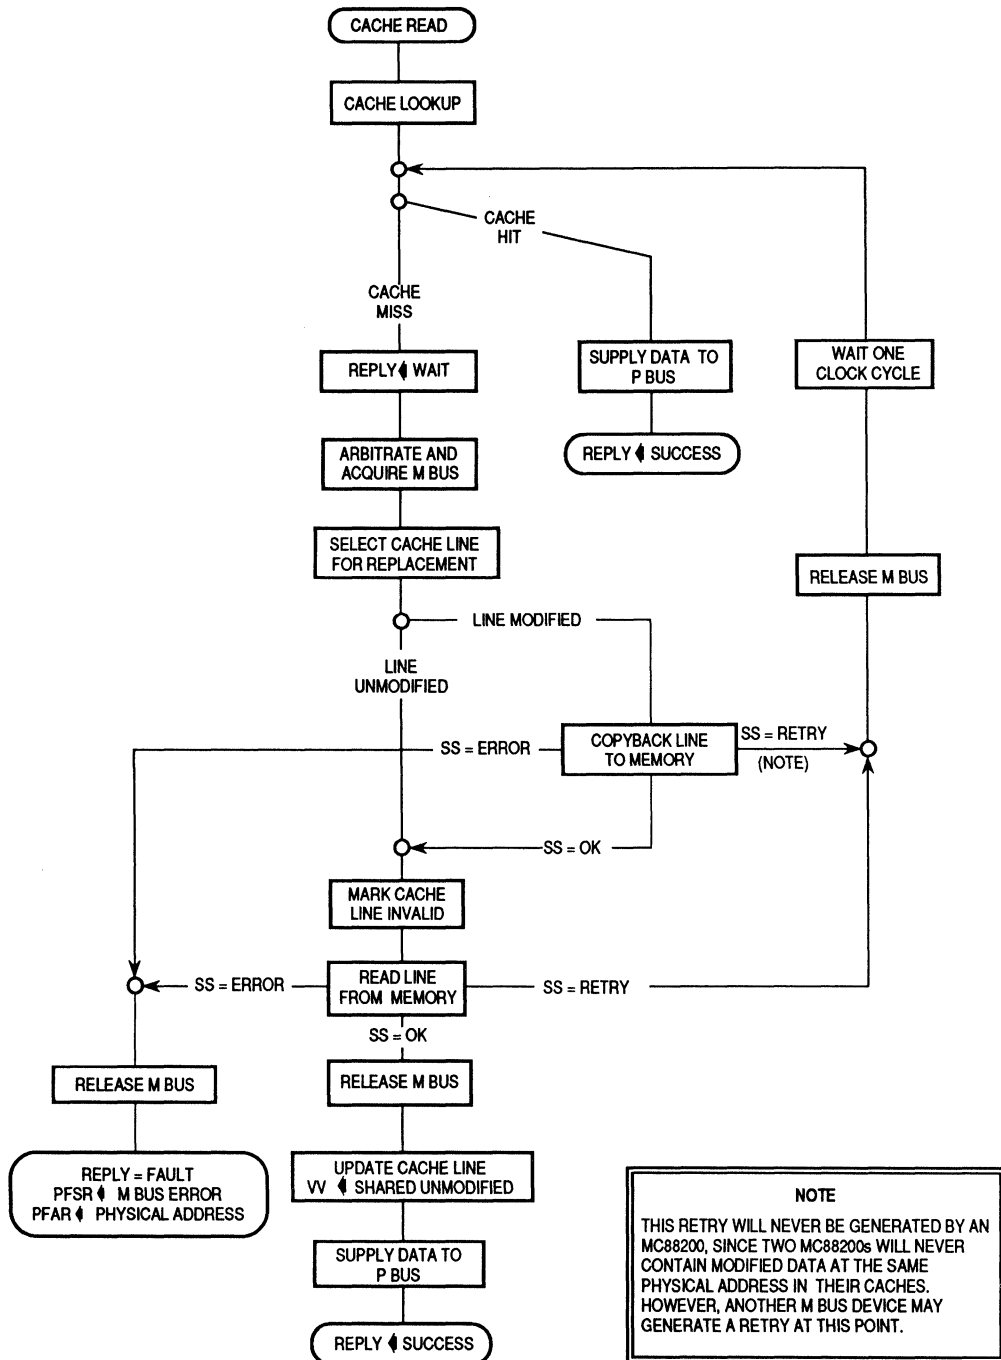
CACHE READ

CACHE LOOKUP

CACHE HIT

CACHE MISS

REPLY ◀ WAIT

SUPPLY DATA TO P BUS

REPLY ◀ SUCCESS

WAIT ONE CLOCK CYCLE

ARBITRATE AND ACQUIRE M BUS

SELECT CACHE LINE FOR REPLACEMENT

RELEASE M BUS

LINE MODIFIED

LINE UNMODIFIED

SS = ERROR

COPYBACK LINE TO MEMORY

SS = RETRY

(NOTE)

SS = OK

MARK CACHE LINE INVALID

SS = ERROR

READ LINE FROM MEMORY

SS = RETRY

SS = OK

RELEASE M BUS

RELEASE M BUS

REPLY = FAULT
PFSR ◀ M BUS ERROR
PFAR ◀ PHYSICAL ADDRESS

UPDATE CACHE LINE
VV ◀ SHARED UNMODIFIED

SUPPLY DATA TO P BUS

REPLY ◀ SUCCESS

NOTE

THIS RETRY WILL NEVER BE GENERATED BY AN MC88200, SINCE TWO MC88200s WILL NEVER CONTAIN MODIFIED DATA AT THE SAME PHYSICAL ADDRESS IN THEIR CACHES. HOWEVER, ANOTHER M BUS DEVICE MAY GENERATE A RETRY AT THIS POINT.